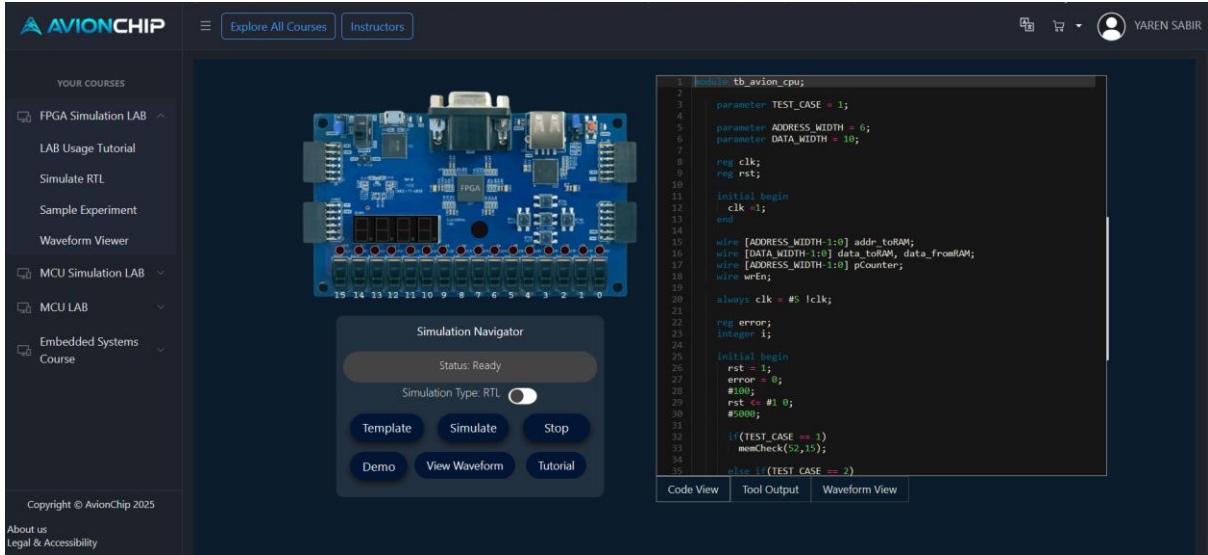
AVIONCHIP

Explore All Courses
Instructors

YAREN SABIR

YOUR COURSES

FPGA Simulation LAB
LAB Usage Tutorial
Simulate RTL
Sample Experiment
Waveform Viewer
MCU Simulation LAB
MCU LAB
Embedded Systems Course

Copyright © AvionChip 2025

About us
Legal & Accessibility

FPGA

15 14 13 12 11 10 9 8 7 6 5 4 3 2 1 0

Simulation Navigator

Status: Ready

Simulation Type: RTL

Template
Simulate
Stop
Demo
View Waveform
Tutorial

1 module tb_avion_cpu;
2
3 parameter TEST_CASE = 1;
4
5 parameter ADDRESS_WIDTH = 6;
6 parameter DATA_WIDTH = 10;
7
8 reg clk;
9 reg rst;
10
11 initial begin
12 clk =1;
13 end
14
15 wire [ADDRESS_WIDTH-1:0] addr_toRAM;
16 wire [DATA_WIDTH-1:0] data_toRAM, data_fromRAM;
17 wire [ADDRESS_WIDTH-1:0] pCounter;
18 wire wrEn;
19
20 always clk = #5 !clk;
21
22 reg error;
23 integer i;
24
25 initial begin
26 rst = 1;
27 error = 0;
28 #100;
29 rst <= #1 0;
30 #5000;
31
32 if(TEST_CASE == 1)
33 memCheck(52,15);
34
35 else if(TEST_CASE == 2)

Code View
Tool Output
Waveform View